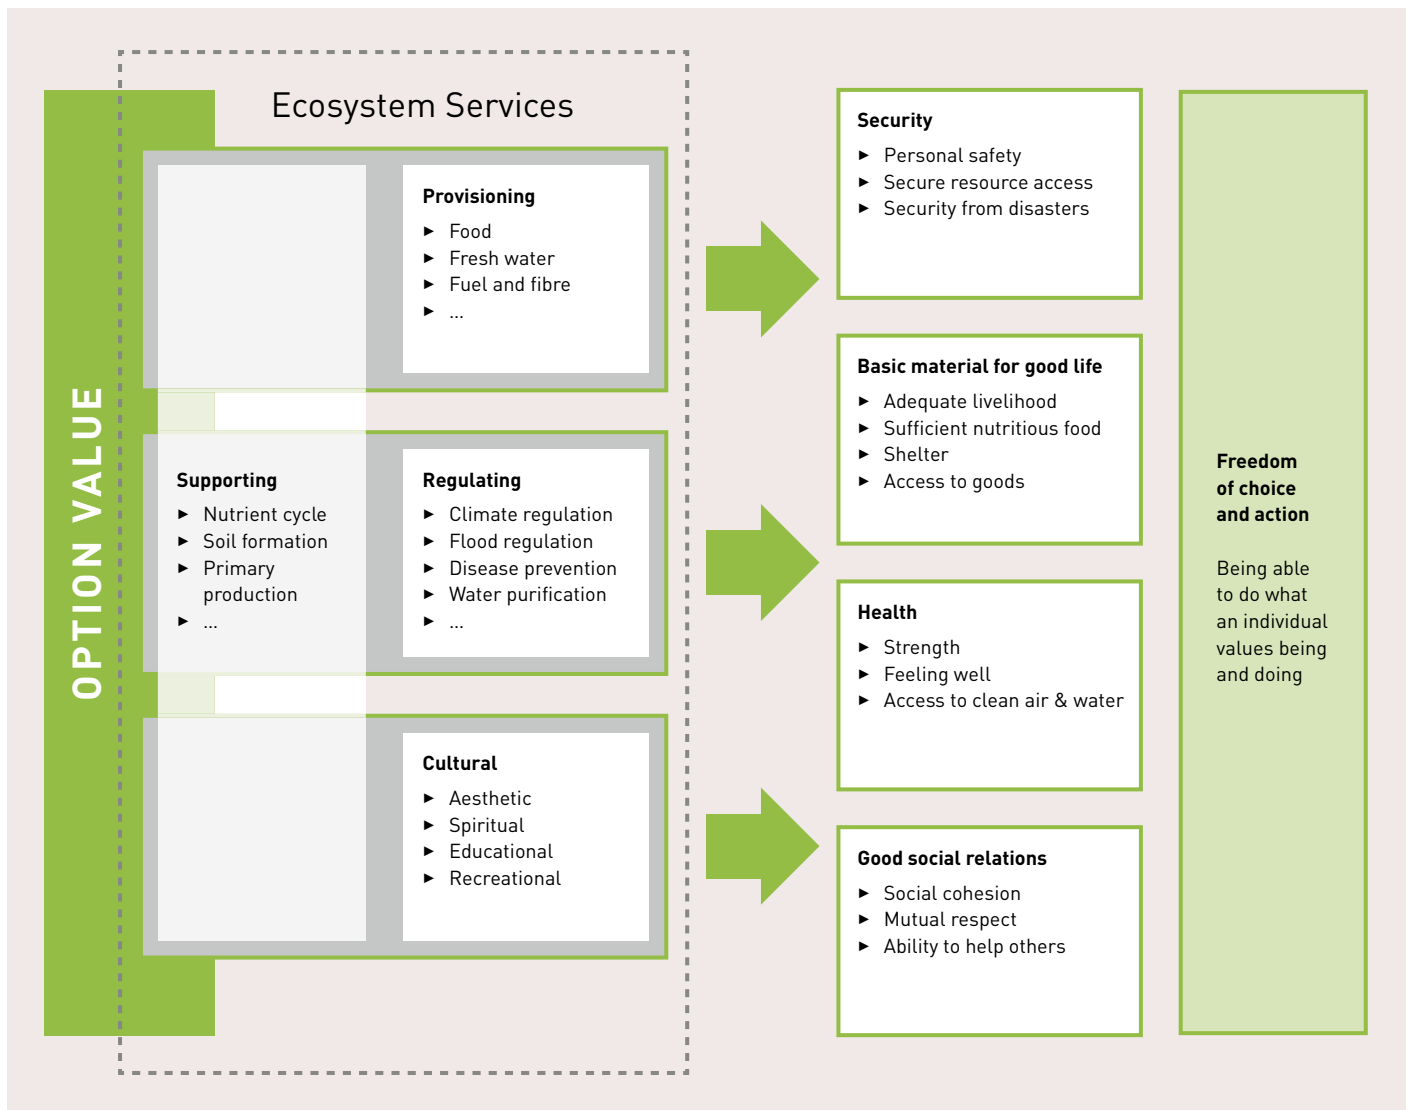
OPTION VALUE

Ecosystem Services

Provisioning
► Food
► Fresh water
► Fuel and fibre
► ...

Supporting
► Nutrient cycle
► Soil formation
► Primary production
► ...

Regulating
► Climate regulation
► Flood regulation
► Disease prevention
► Water purification
► ...

Cultural
► Aesthetic
► Spiritual
► Educational
► Recreational

Security
► Personal safety
► Secure resource access
► Security from disasters

Basic material for good life
► Adequate livelihood
► Sufficient nutritious food
► Shelter
► Access to goods

Health
► Strength
► Feeling well
► Access to clean air & water

Good social relations
► Social cohesion
► Mutual respect
► Ability to help others

Freedom of choice and action

Being able to do what an individual values being and doing